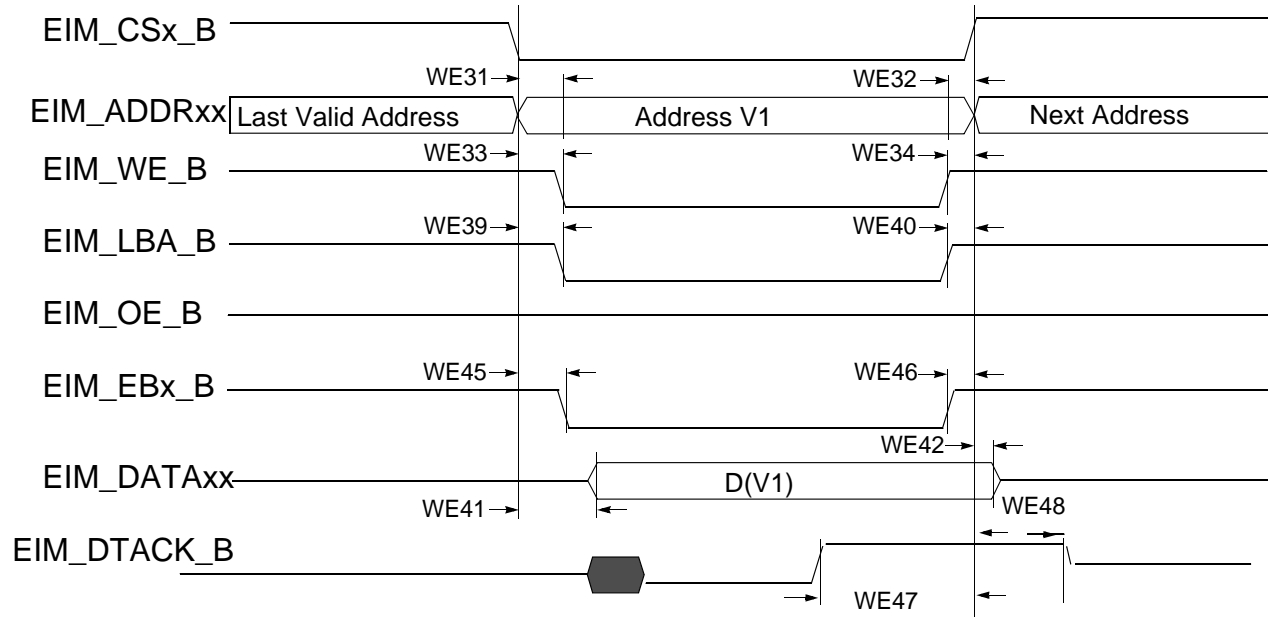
EIM_CSx_B

WE31 WE32

EIM_ADDRxx Last Valid Address Address V1 Next Address

EIM_WE_B

WE33 WE34

EIM_LBA_B

WE39 WE40

EIM_OE_B

EIM_EBx_B

WE45 WE46

WE42

EIM_DATAxx D(V1)

WE41 WE48

EIM_DTACK_B

WE47